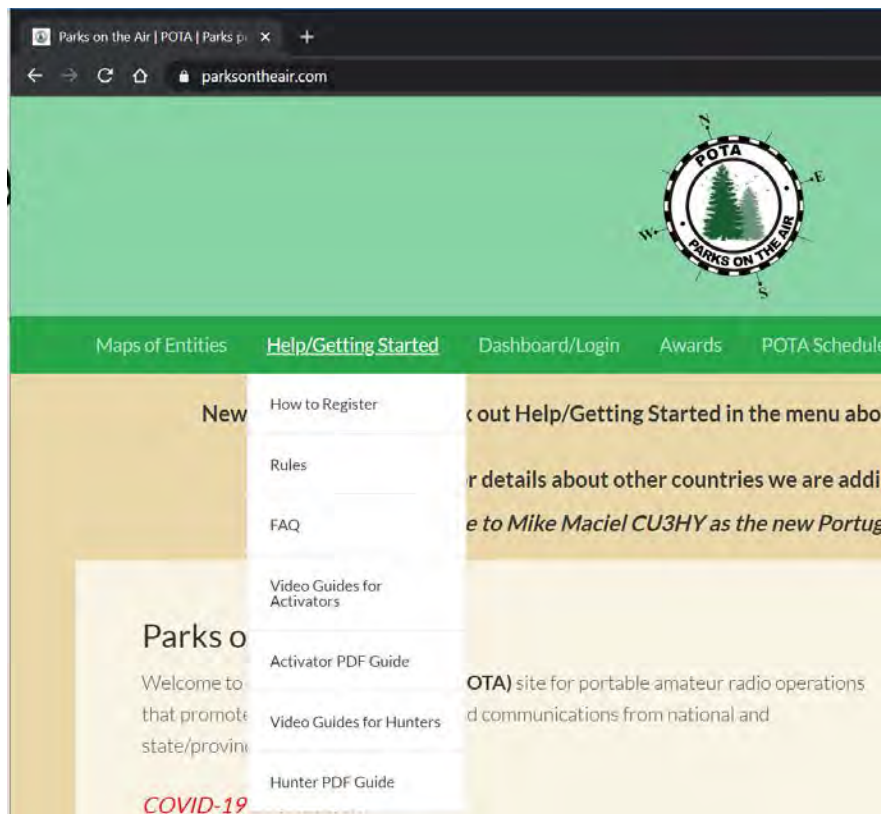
Parks on the Air | POTA | Parks p ×

parksontheair.com

POTA
PARKS ON THE AIR
N E S W

Maps of Entities    Help/Getting Started    Dashboard/Login    Awards    POTA Schedule

New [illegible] k out Help/Getting Started in the menu abo

r details about other countries we are addi

e to Mike Maciel CU3HY as the new Portug

How to Register

Rules

FAQ

Video Guides for Activators

Activator PDF Guide

Video Guides for Hunters

Hunter PDF Guide

Parks o

Welcome to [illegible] OTA) site for portable amateur radio operations that promote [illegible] d communications from national and state/provin

COVID-19